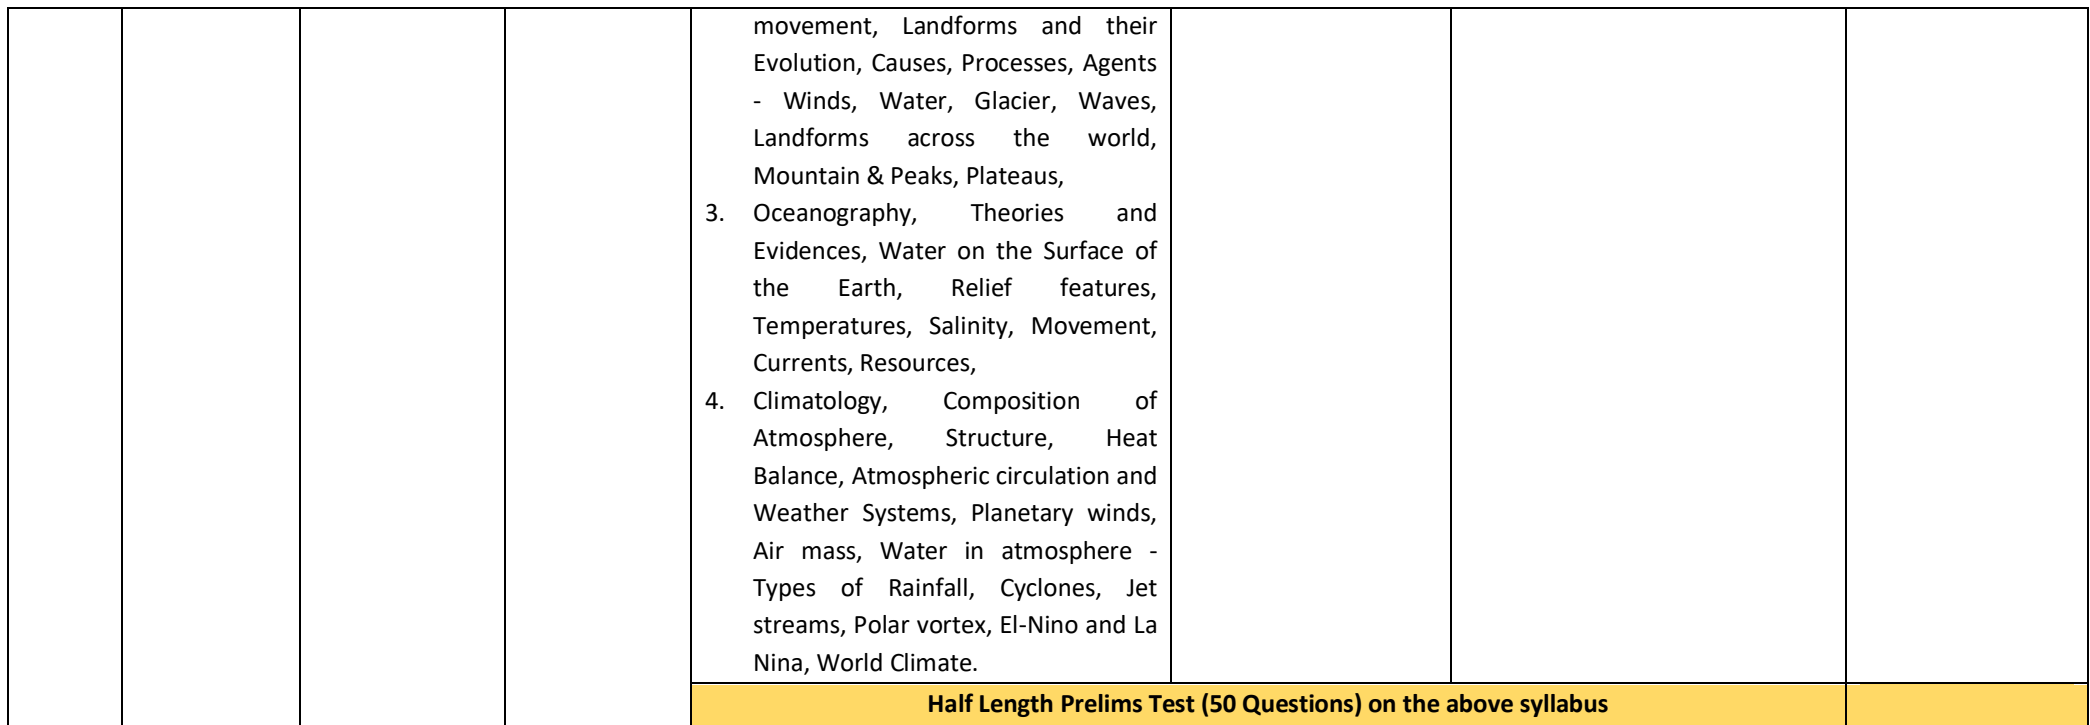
| | | | | movement, Landforms and their Evolution, Causes, Processes, Agents - Winds, Water, Glacier, Waves, Landforms across the world, Mountain & Peaks, Plateaus,<br>3. Oceanography, Theories and Evidences, Water on the Surface of the Earth, Relief features, Temperatures, Salinity, Movement, Currents, Resources,<br>4. Climatology, Composition of Atmosphere, Structure, Heat Balance, Atmospheric circulation and Weather Systems, Planetary winds, Air mass, Water in atmosphere - Types of Rainfall, Cyclones, Jet streams, Polar vortex, El-Nino and La Nina, World Climate. | | | |
|---|---|---|---|---|---|---|---|
| | | | | **Half Length Prelims Test (50 Questions) on the above syllabus** | | | |